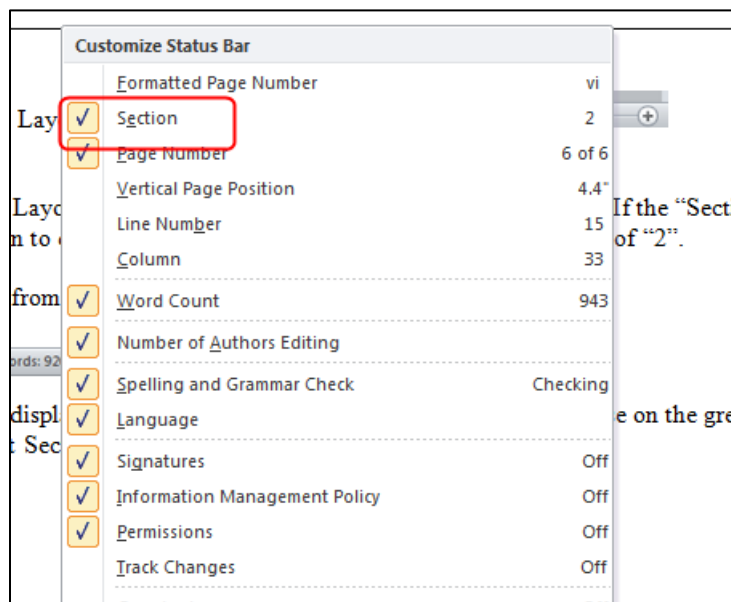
Customize Status Bar

Formatted Page Number vi

Section 2

Page Number 6 of 6

Vertical Page Position 4.4"

Line Number 15

Column 33

Word Count 943

Number of Authors Editing

Spelling and Grammar Check Checking

Language

Signatures Off

Information Management Policy Off

Permissions Off

Track Changes Off

Lay

Layo

n to

from

ords: 92

displ

Sec

If the "Sect

of "2".

e on the gre